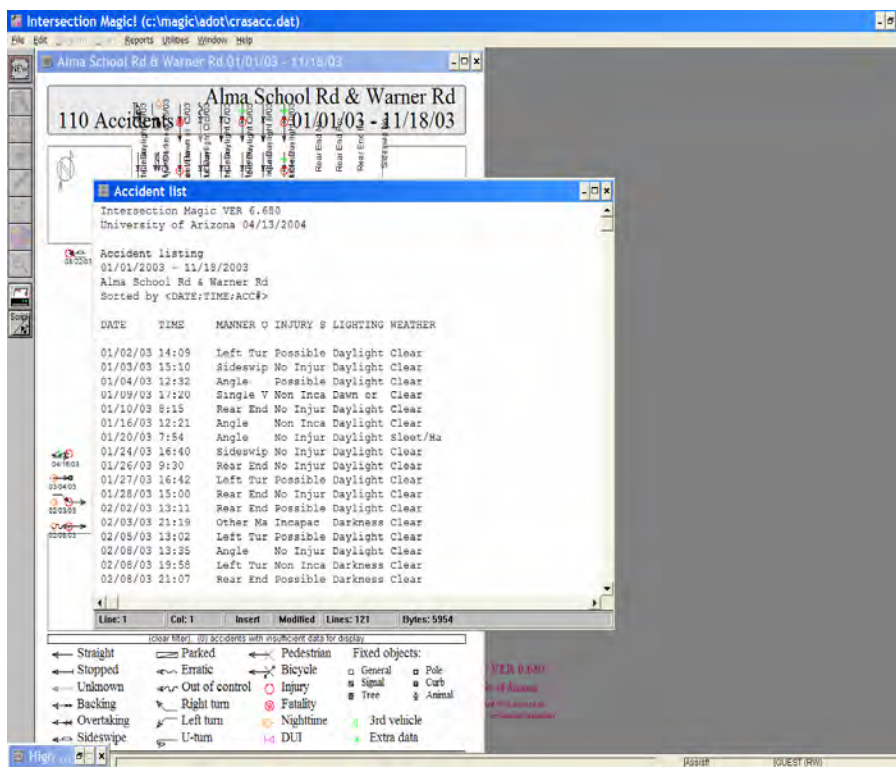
Intersection Magic! (c:\magic\adot\crasacc.dat)

File Edit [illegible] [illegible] Reports Utilities Window Help

Alma School Rd & Warner Rd 01/01/03 - 11/18/03

Alma School Rd & Warner Rd
110 Accidents 01/01/03 - 11/18/03

Rear End
Rear End
Rear End

Accident list

Intersection Magic VER 6.680
University of Arizona 04/13/2004

Accident listing
01/01/2003 - 11/18/2003
Alma School Rd & Warner Rd
Sorted by <DATE;TIME;ACC#>

| DATE | TIME | MANNER U | INJURY S | LIGHTING | WEATHER |
|---|---|---|---|---|---|
| 01/02/03 | 14:09 | Left Tur | Possible | Daylight | Clear |
| 01/03/03 | 15:10 | Sideswip | No Injur | Daylight | Clear |
| 01/04/03 | 12:32 | Angle | Possible | Daylight | Clear |
| 01/09/03 | 17:20 | Single V | Non Inca | Dawn or | Clear |
| 01/10/03 | 8:15 | Rear End | No Injur | Daylight | Clear |
| 01/16/03 | 12:21 | Angle | Non Inca | Daylight | Clear |
| 01/20/03 | 7:54 | Angle | No Injur | Daylight | Sleet/Ha |
| 01/24/03 | 16:40 | Sideswip | No Injur | Daylight | Clear |
| 01/26/03 | 9:30 | Rear End | No Injur | Daylight | Clear |
| 01/27/03 | 16:42 | Left Tur | Possible | Daylight | Clear |
| 01/28/03 | 15:00 | Rear End | No Injur | Daylight | Clear |
| 02/02/03 | 13:11 | Rear End | Possible | Daylight | Clear |
| 02/03/03 | 21:19 | Other Ma | Incapac | Darkness | Clear |
| 02/05/03 | 13:02 | Left Tur | Possible | Daylight | Clear |
| 02/08/03 | 13:35 | Angle | No Injur | Daylight | Clear |
| 02/08/03 | 19:58 | Left Tur | Non Inca | Darkness | Clear |
| 02/08/03 | 21:07 | Rear End | Possible | Darkness | Clear |

Line: 1 Col: 1 Insert Modified Lines: 121 Bytes: 5954

(clear filter), (0) accidents with insufficient data for display

Straight
Stopped
Unknown
Backing
Overtaking
Sideswipe
Parked
Erratic
Out of control
Right turn
Left turn
U-turn
Pedestrian
Bicycle
Injury
Fatality
Nighttime
DUI
Fixed objects:
General
Signal
Tree
Pole
Curb
Animal
3rd vehicle
Extra data

VER 6.680

Assist GUEST (RW)